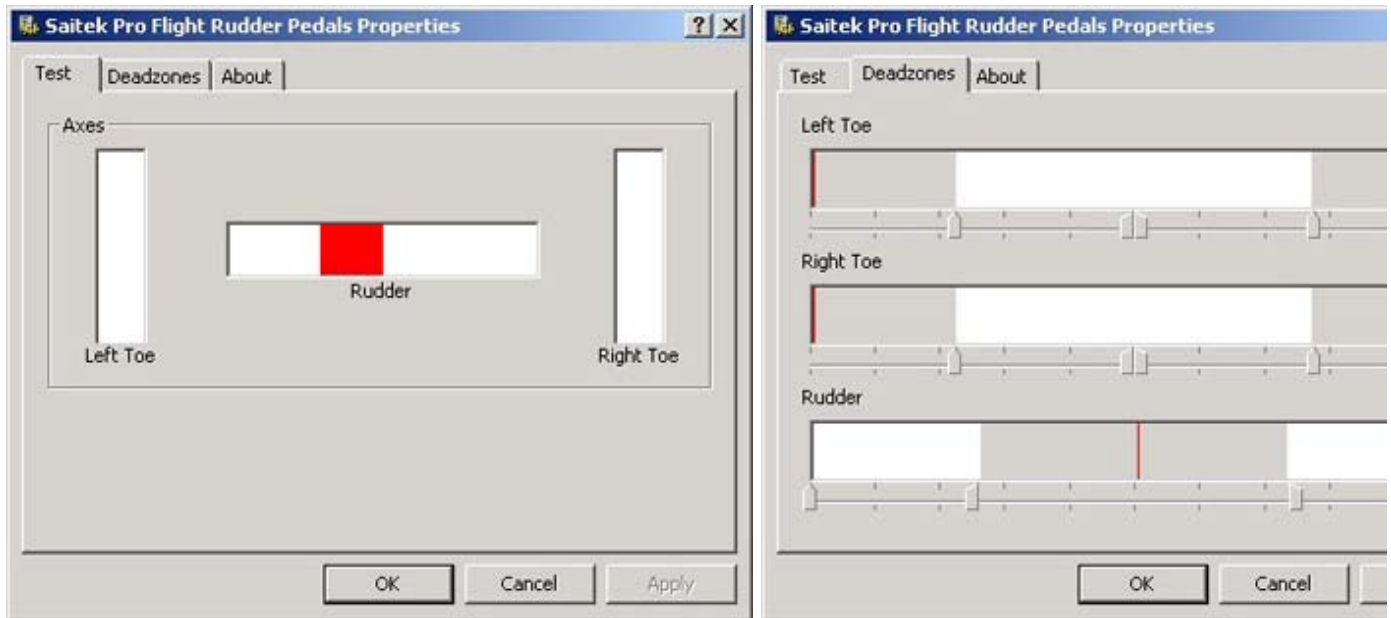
Saitek Pro Flight Rudder Pedals Properties
? X
Test | Deadzones | About

Axes

Rudder

Left Toe

Right Toe

OK | Cancel | Apply

Saitek Pro Flight Rudder Pedals Properties
Test | Deadzones | About

Left Toe

Right Toe

Rudder

OK | Cancel